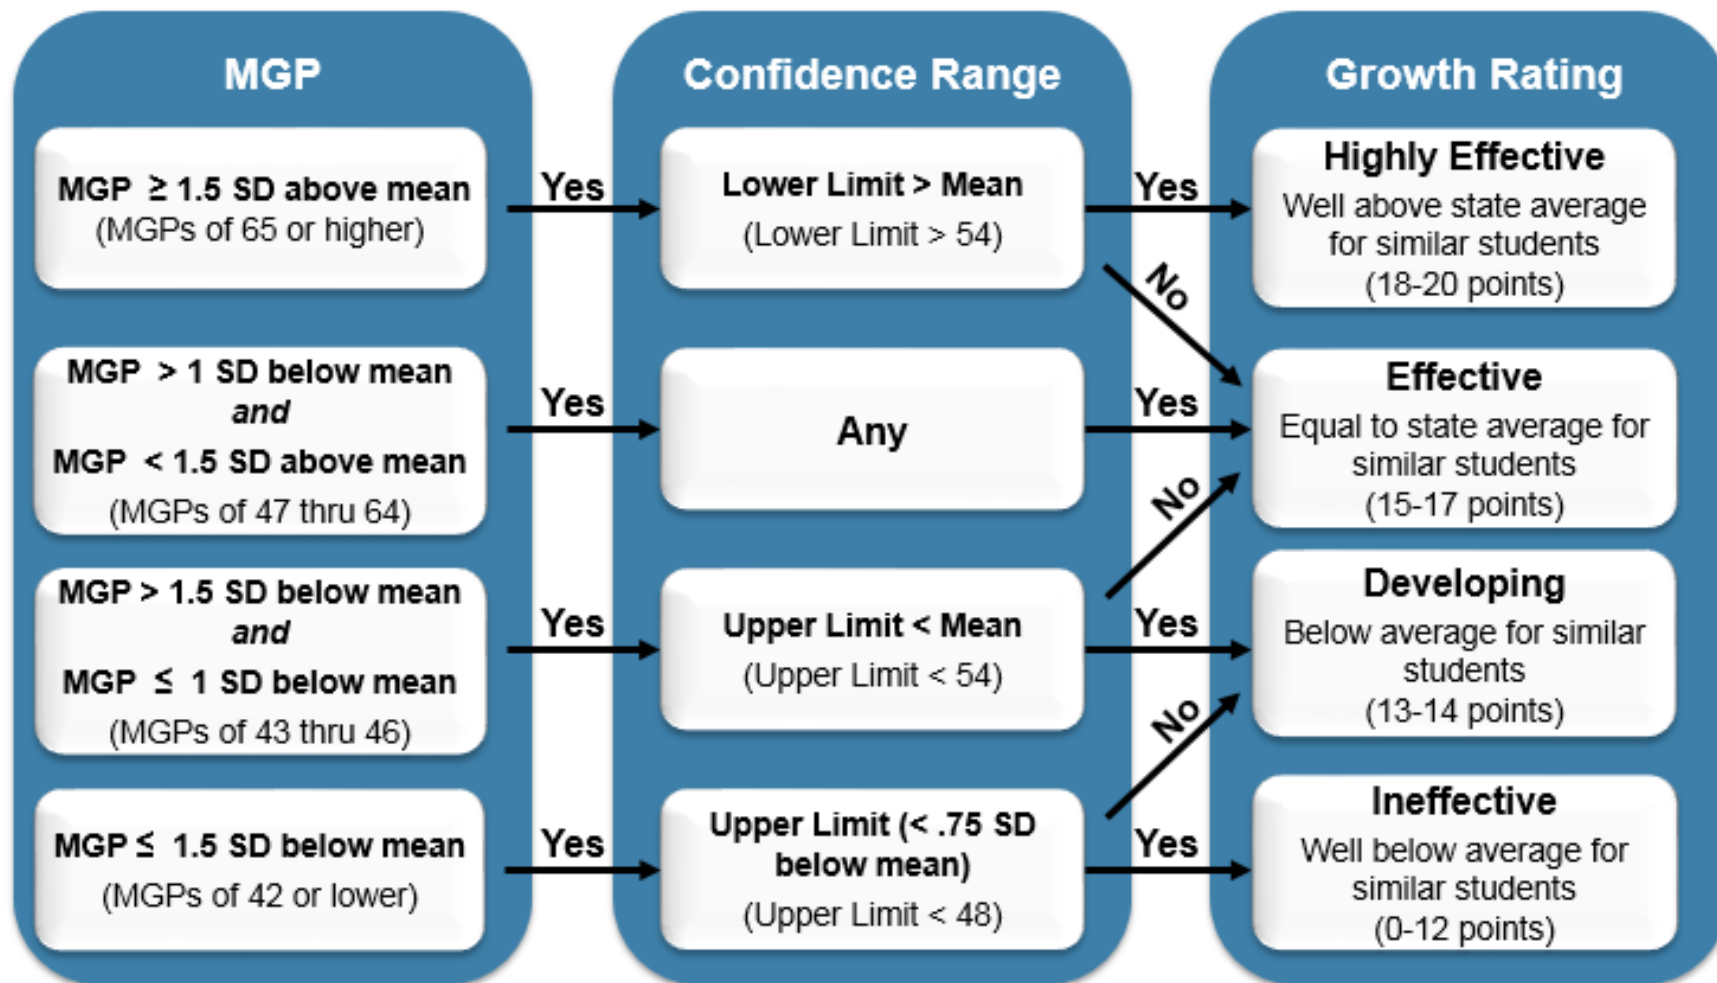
MGP

MGP $\geq$ 1.5 SD above mean
(MGPs of 65 or higher)

MGP > 1 SD below mean
*and*
MGP < 1.5 SD above mean
(MGPs of 47 thru 64)

MGP > 1.5 SD below mean
*and*
MGP $\leq$ 1 SD below mean
(MGPs of 43 thru 46)

MGP $\leq$ 1.5 SD below mean
(MGPs of 42 or lower)

Yes

Yes

Yes

Yes

Confidence Range

Lower Limit > Mean
(Lower Limit > 54)

Any

Upper Limit < Mean
(Upper Limit < 54)

Upper Limit (< .75 SD below mean)
(Upper Limit < 48)

Yes

No

Yes

No

Yes

No

Yes

Growth Rating

Highly Effective
Well above state average for similar students
(18-20 points)

Effective
Equal to state average for similar students
(15-17 points)

Developing
Below average for similar students
(13-14 points)

Ineffective
Well below average for similar students
(0-12 points)